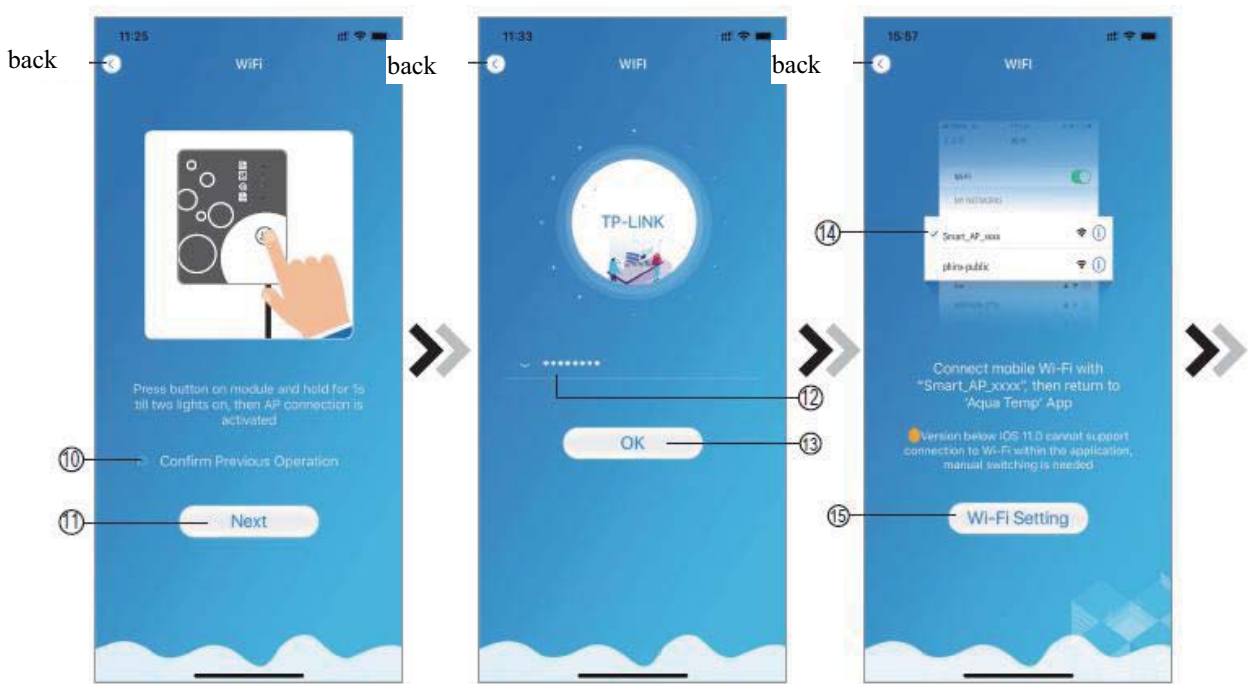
11:25

back

WiFi

Press button on module and hold for 1s till two lights on, then AP connection is activated

⑩ Confirm Previous Operation

⑪ Next

11:33

back

WIFI

TP-LINK

********

⑫

OK ⑬

15:57

back

WIFI

WiFi

⑭ Smart_AP_xxxx

phinx-public

Connect mobile Wi-Fi with "Smart_AP_xxxx", then return to 'Aqua Temp' App

Version below IOS 11.0 cannot support connection to Wi-Fi within the application, manual switching is needed

⑮ Wi-Fi Setting